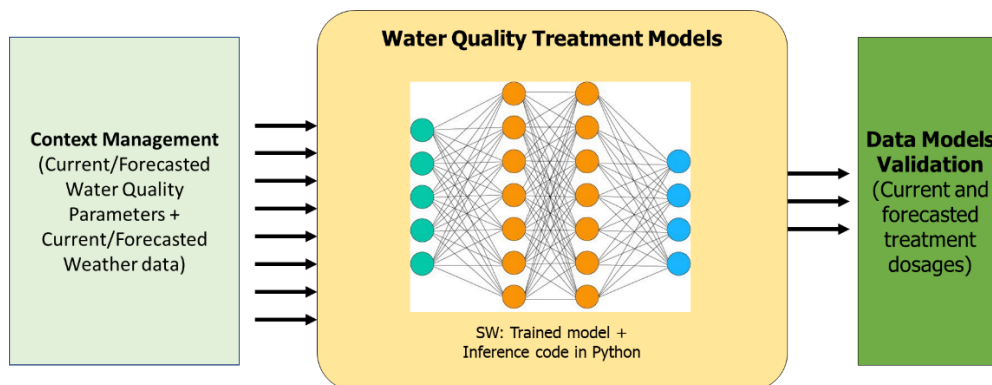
Context Management
(Current/Forecasted Water Quality Parameters + Current/Forecasted Weather data)

Water Quality Treatment Models

SW: Trained model + Inference code in Python

Data Models Validation
(Current and forecasted treatment dosages)